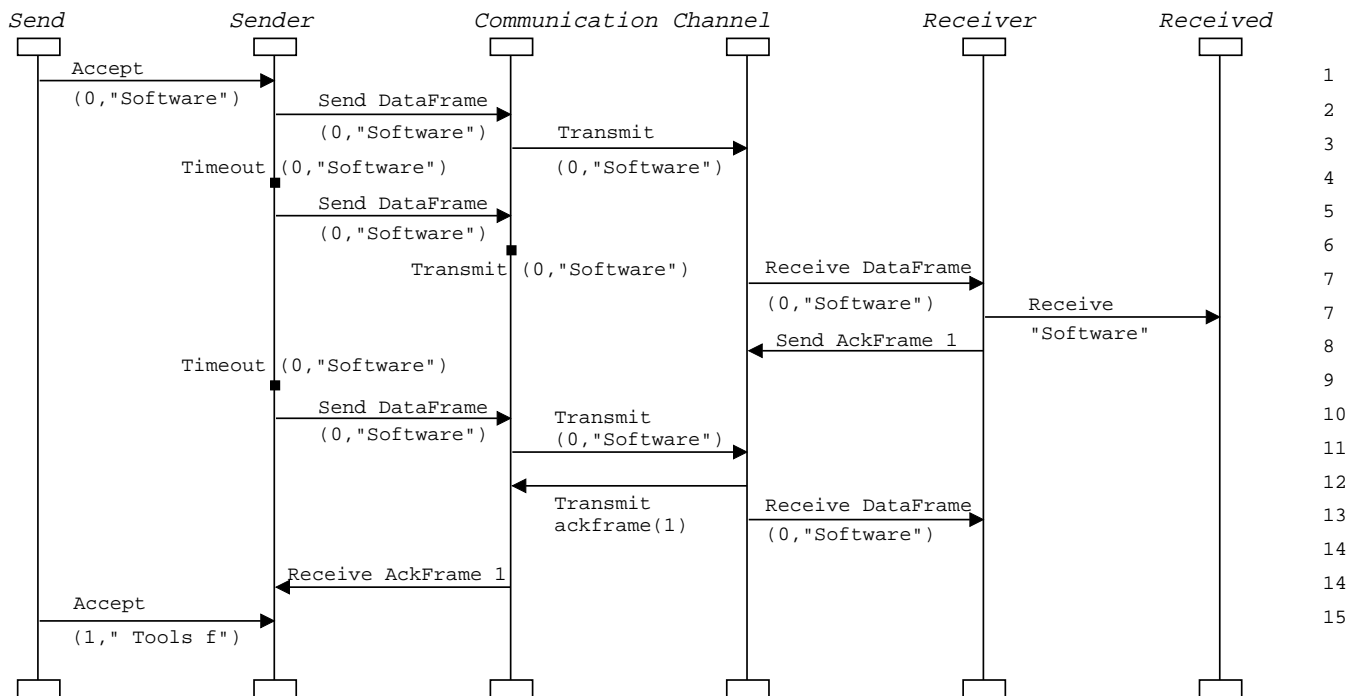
Send Sender Communication Channel Receiver Received

Accept
(0,"Software")

1

Send DataFrame
(0,"Software")

2

Transmit
(0,"Software")

3

Timeout (0,"Software")

4

Send DataFrame
(0,"Software")

5

6

Transmit (0,"Software")

Receive DataFrame
(0,"Software")

7

Receive
"Software"

7

Send AckFrame 1

8

Timeout (0,"Software")

9

Send DataFrame
(0,"Software")

Transmit
(0,"Software")

10

11

12

Transmit
ackframe(1)

Receive DataFrame
(0,"Software")

13

14

Receive AckFrame 1

14

Accept
(1," Tools f")

15